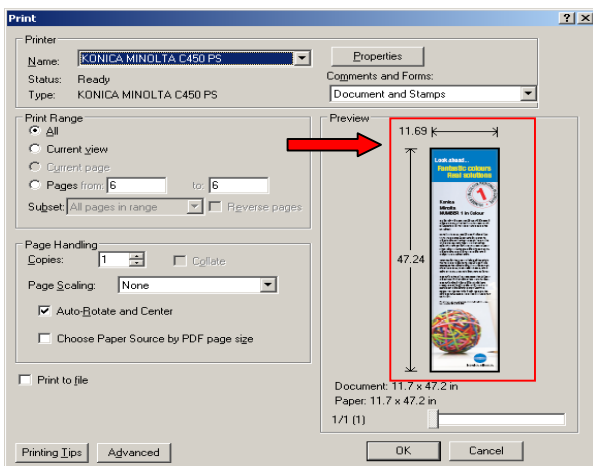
Print

? X

Printer

Name: KONICA MINOLTA C450 PS

Properties

Status: Ready

Comments and Forms:

Type: KONICA MINOLTA C450 PS

Document and Stamps

Print Range

All

Current view

Current page

Pages from: 6 to: 6

Subset: All pages in range

Reverse pages

Page Handling

Copies: 1

Collate

Page Scaling: None

Auto-Rotate and Center

Choose Paper Source by PDF page size

Print to file

Preview

11.69

47.24

Look ahead...

Fantastic colours

Real solutions

Konica Minolta NUMBER 1 in Colour

Document: 11.7 x 47.2 in

Paper: 11.7 x 47.2 in

1/1 (1)

Printing Tips

Advanced

OK

Cancel